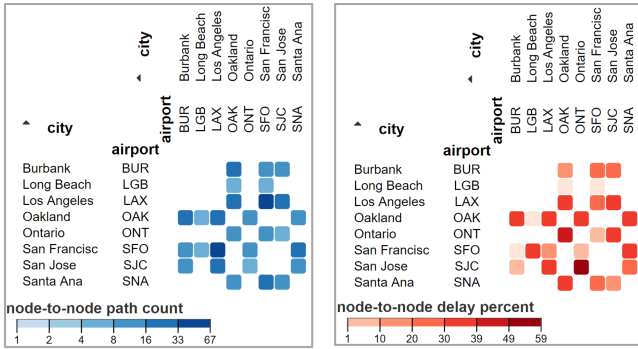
city

Burbank
Long Beach
Los Angeles
Oakland
Ontario
San Francisc
San Jose
Santa Ana

airport

BUR
LGB
LAX
OAK
ONT
SFO
SJC
SNA

city

airport

| city | airport |
|---|---|
| Burbank | BUR |
| Long Beach | LGB |
| Los Angeles | LAX |
| Oakland | OAK |
| Ontario | ONT |
| San Francisc | SFO |
| San Jose | SJC |
| Santa Ana | SNA |

node-to-node path count

1 2 4 8 16 33 67

city

Burbank
Long Beach
Los Angeles
Oakland
Ontario
San Francisc
San Jose
Santa Ana

airport

BUR
LGB
LAX
OAK
ONT
SFO
SJC
SNA

city

airport

| city | airport |
|---|---|
| Burbank | BUR |
| Long Beach | LGB |
| Los Angeles | LAX |
| Oakland | OAK |
| Ontario | ONT |
| San Francisc | SFO |
| San Jose | SJC |
| Santa Ana | SNA |

node-to-node delay percent

1 10 20 30 39 49 59